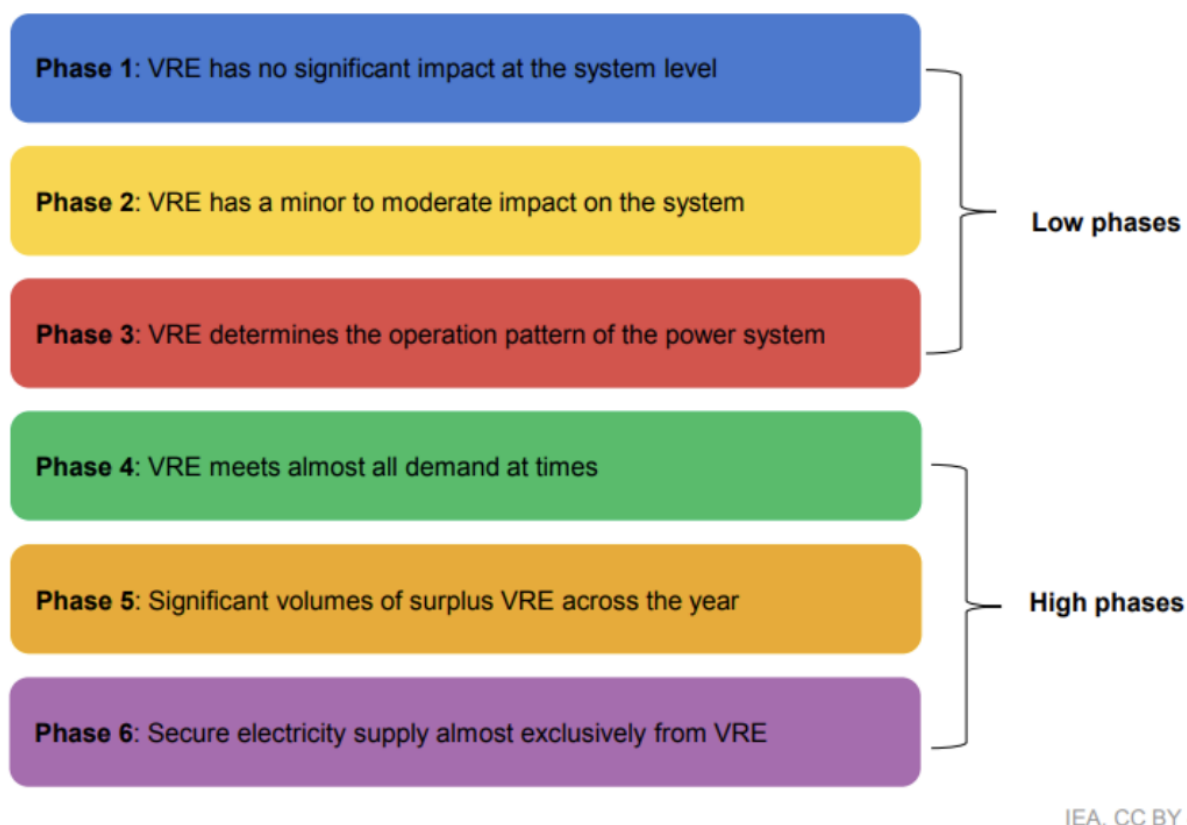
Phase 1: VRE has no significant impact at the system level

Phase 2: VRE has a minor to moderate impact on the system

Phase 3: VRE determines the operation pattern of the power system

Low phases

Phase 4: VRE meets almost all demand at times

Phase 5: Significant volumes of surplus VRE across the year

Phase 6: Secure electricity supply almost exclusively from VRE

High phases

IEA. CC BY